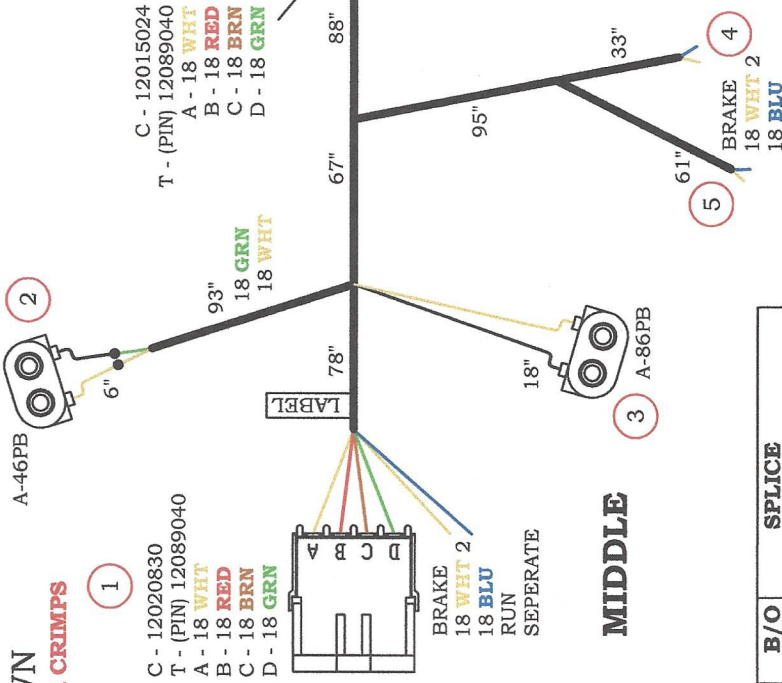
C - 12015024
T - (PIN) 12089040
A - 18 WHT
B - 18 RED
C - 18 BRN
D - 18 GRN

88"

4

33"

95"

BRAKE
18 WHT 2
18 BLU

61"

5

67"

2

93"

18 GRN
18 WHT

A-46PB

6"

78"

LABEL

18"

A-86PB

3

CRIMPS

1

C - 12020830
T - (PIN) 12089040
A - 18 WHT
B - 18 RED
C - 18 BRN
D - 18 GRN

A B C D

BRAKE
18 WHT 2
18 BLU
RUN
SEPERATE

MIDDLE

B/O

SPLICE